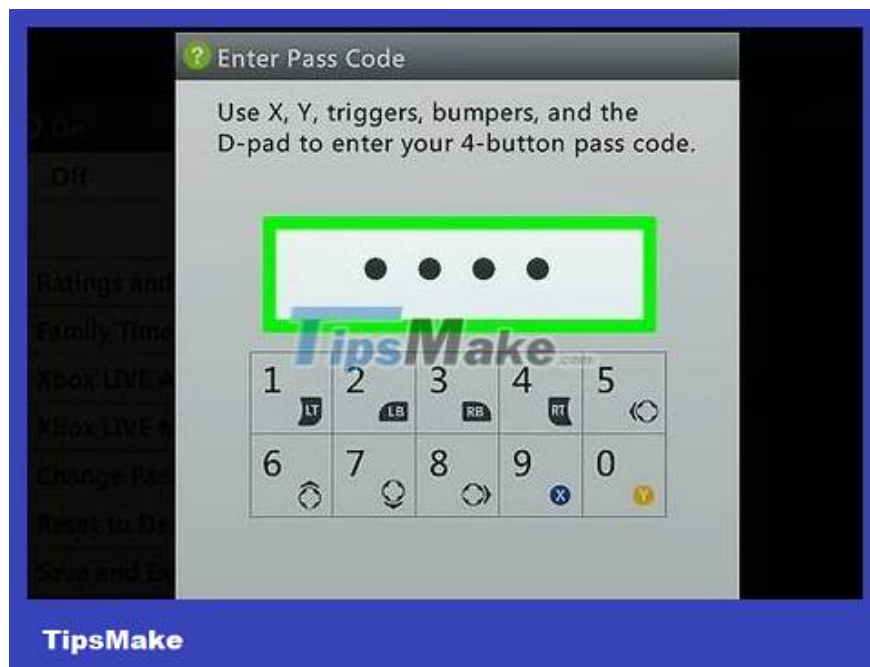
? Enter Pass Code

Use X, Y, triggers, bumpers, and the D-pad to enter your 4-button pass code.

TipsMake.com

| 1 LT | 2 LB | 3 RB | 4 RT | 5 |
|---|---|---|---|---|
| 6 | 7 | 8 | 9 X | 0 Y |

Off

Ratings and

Family Time

Xbox LIVE A

Xbox LIVE M

Change Pas

Reset to De

Save and Ex

TipsMake